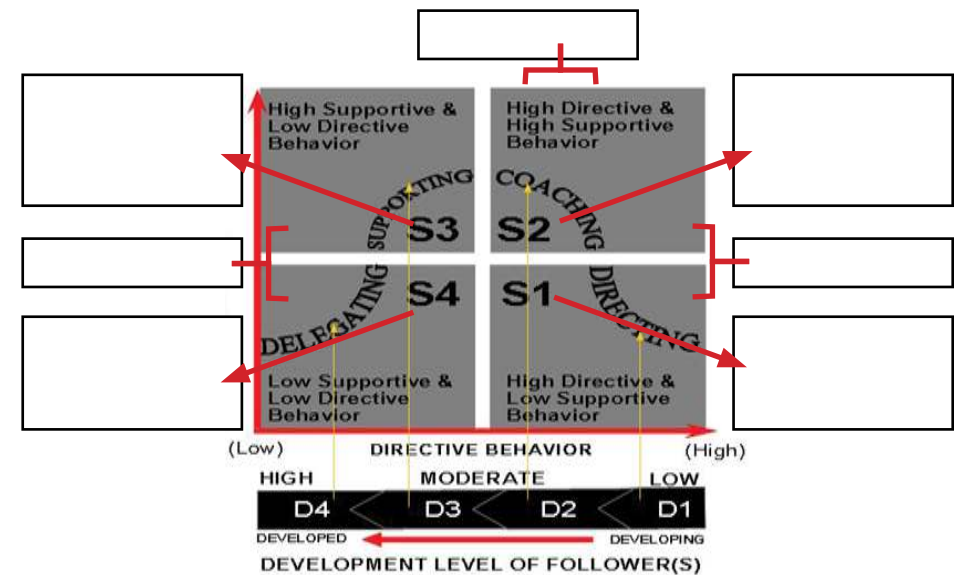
High Supportive & Low Directive Behavior

High Directive & High Supportive Behavior

SUPPORTING

COACHING

S3

S2

DELEGATING

DIRECTING

S4

S1

Low Supportive & Low Directive Behavior

High Directive & Low Supportive Behavior

(Low)

DIRECTIVE BEHAVIOR

(High)

HIGH

MODERATE

LOW

D4

D3

D2

D1

DEVELOPED

DEVELOPING

DEVELOPMENT LEVEL OF FOLLOWER(S)